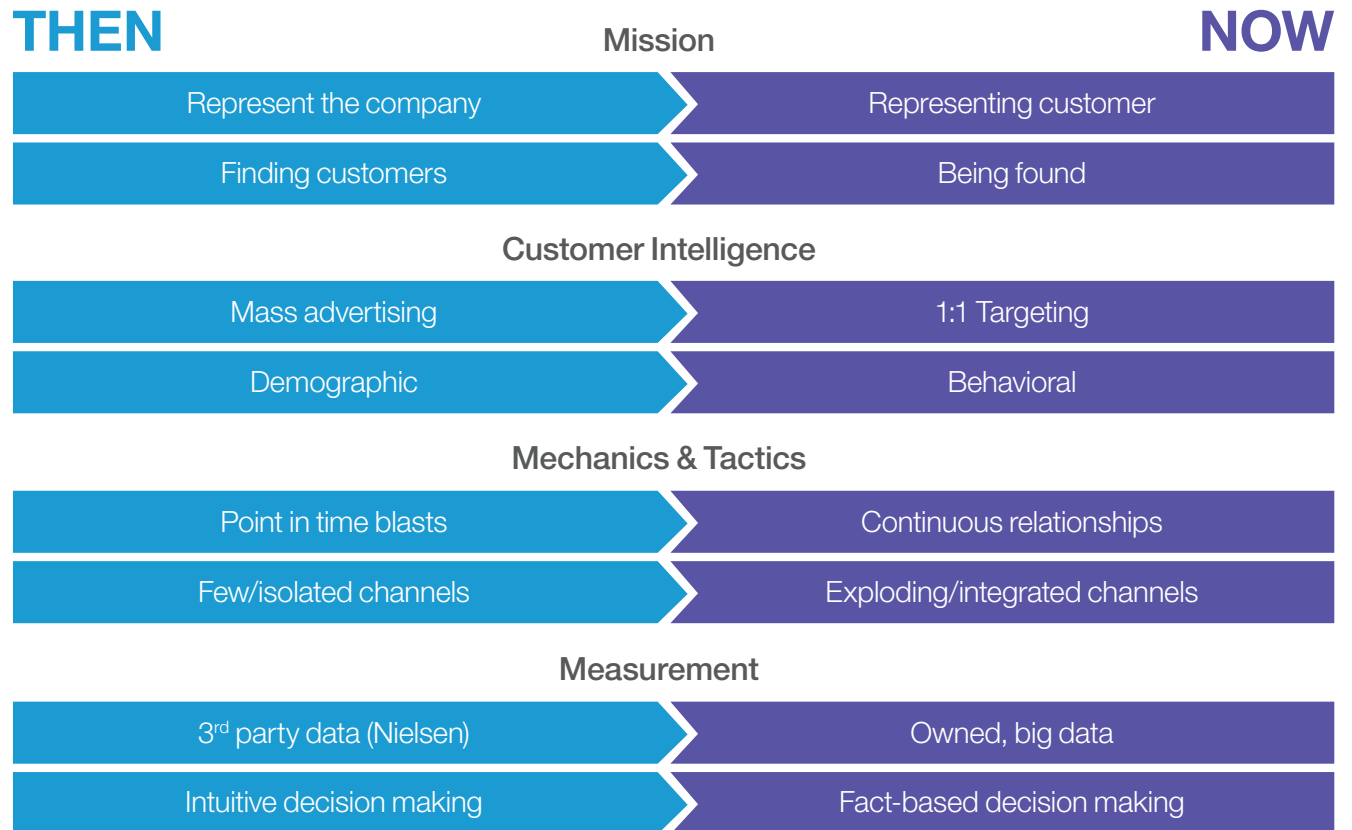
THEN

Mission

NOW

Represent the company

Representing customer

Finding customers

Being found

Customer Intelligence

Mass advertising

1:1 Targeting

Demographic

Behavioral

Mechanics & Tactics

Point in time blasts

Continuous relationships

Few/isolated channels

Exploding/integrated channels

Measurement

3$^{rd}$ party data (Nielsen)

Owned, big data

Intuitive decision making

Fact-based decision making